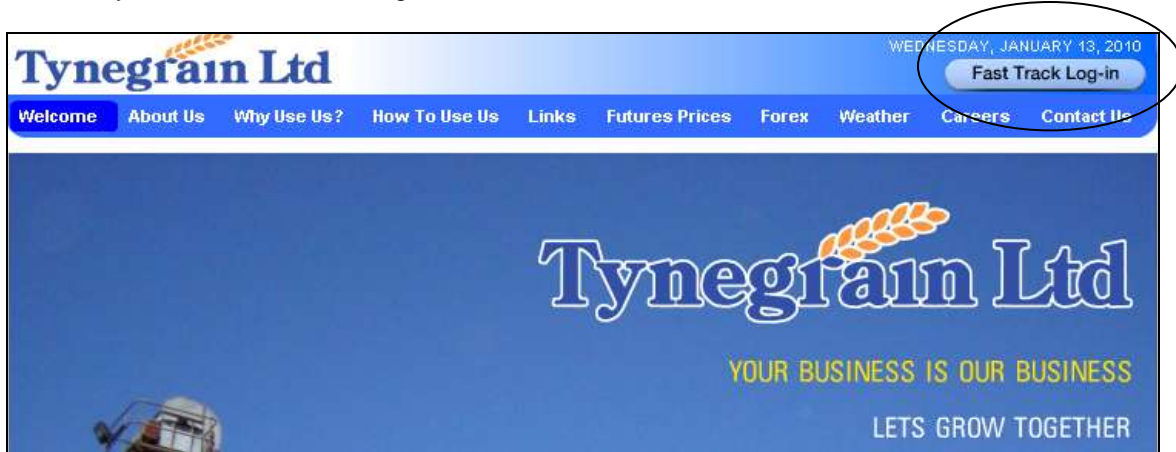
Tynegrain Ltd

WEDNESDAY, JANUARY 13, 2010

Fast Track Log-in

Welcome About Us Why Use Us? How To Use Us Links Futures Prices Forex Weather Careers Contact Us

Tynegrain Ltd

YOUR BUSINESS IS OUR BUSINESS

LETS GROW TOGETHER